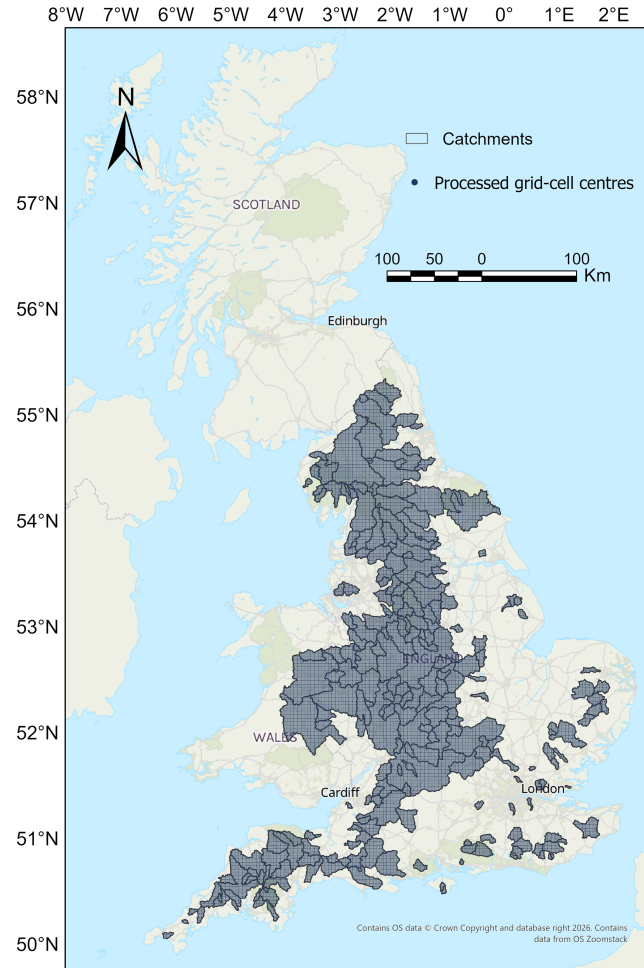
8°W 7°W 6°W 5°W 4°W 3°W 2°W 1°W 0° 1°E 2°E

58°N
57°N
56°N
55°N
54°N
53°N
52°N
51°N
50°N

N

Catchments

Processed grid-cell centres

100 50 0 100
Km

SCOTLAND

Edinburgh

ENGLAND

WALES

Cardiff

London

Contains OS data © Crown Copyright and database right 2026. Contains data from OS Zoomstack